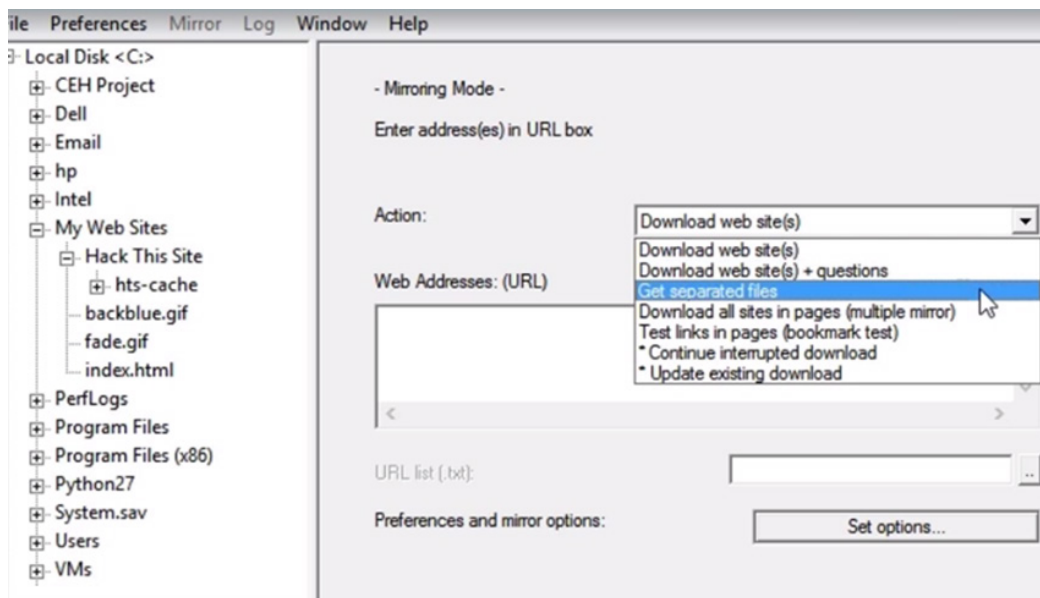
ile Preferences Mirror Log Window Help

Local Disk <C:>
CEH Project
Dell
Email
hp
Intel
My Web Sites
Hack This Site
hts-cache
backblue.gif
fade.gif
index.html
PerfLogs
Program Files
Program Files (x86)
Python27
System.sav
Users
VMs

- Mirroring Mode -

Enter address(es) in URL box

Action:

Download web site(s)

Download web site(s)
Download web site(s) + questions
Get separated files
Download all sites in pages (multiple mirror)
Test links in pages (bookmark test)
* Continue interrupted download
* Update existing download

Web Addresses: (URL)

URL list (.txt):

...

Preferences and mirror options:

Set options...